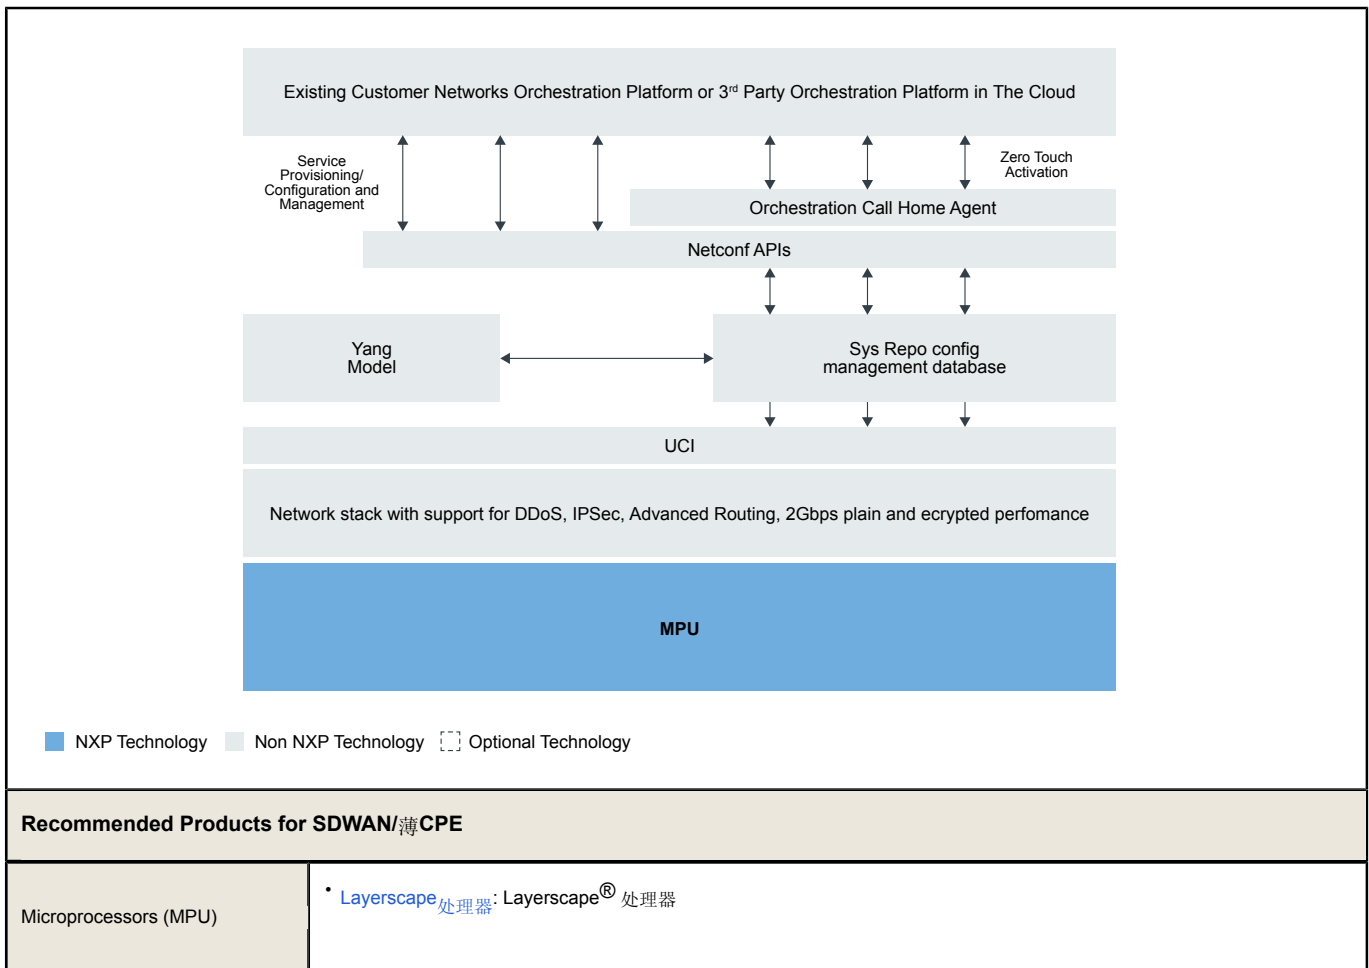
Existing Customer Networks Orchestration Platform or 3rd Party Orchestration Platform in The Cloud

Service Provisioning/ Configuration and Management

Zero Touch Activation

Orchestration Call Home Agent

Netconf APIs

Yang Model

Sys Repo config management database

UCI

Network stack with support for DDoS, IPSec, Advanced Routing, 2Gbps plain and ecrypted perfomance

MPU

NXP Technology  Non NXP Technology  Optional Technology

Recommended Products for SDWAN/薄CPE

| Microprocessors (MPU) | • Layerscape处理器: Layerscape® 处理器 |
|---|---|